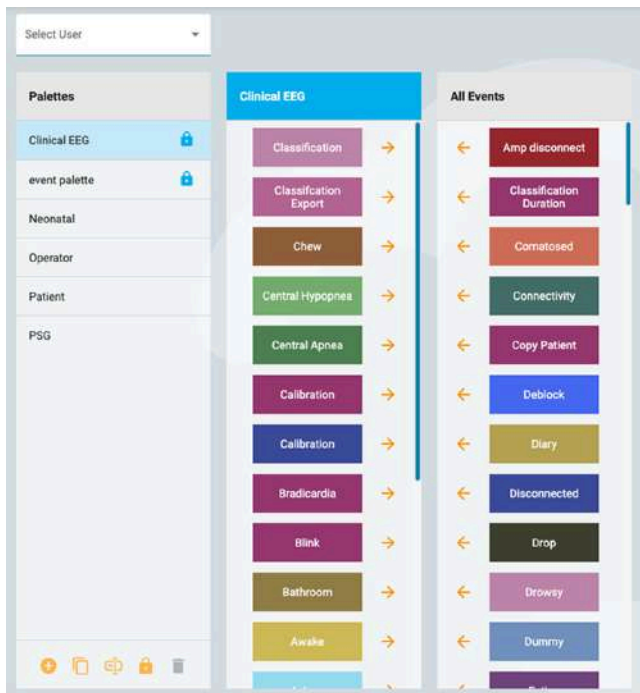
Select User

Palettes

Clinical EEG

event palette

Neonatal

Operator

Patient

PSG

Clinical EEG

Classification →

Classifcation Export →

Chew →

Central Hypopnea →

Central Apnea →

Calibration →

Calibration →

Bradicardia →

Blink →

Bathroom →

Awake →

All Events

← Amp disconnect

← Classification Duration

← Comatosed

← Connectivity

← Copy Patient

← Deblock

← Diary

← Disconnected

← Drop

← Drowsy

← Dummy